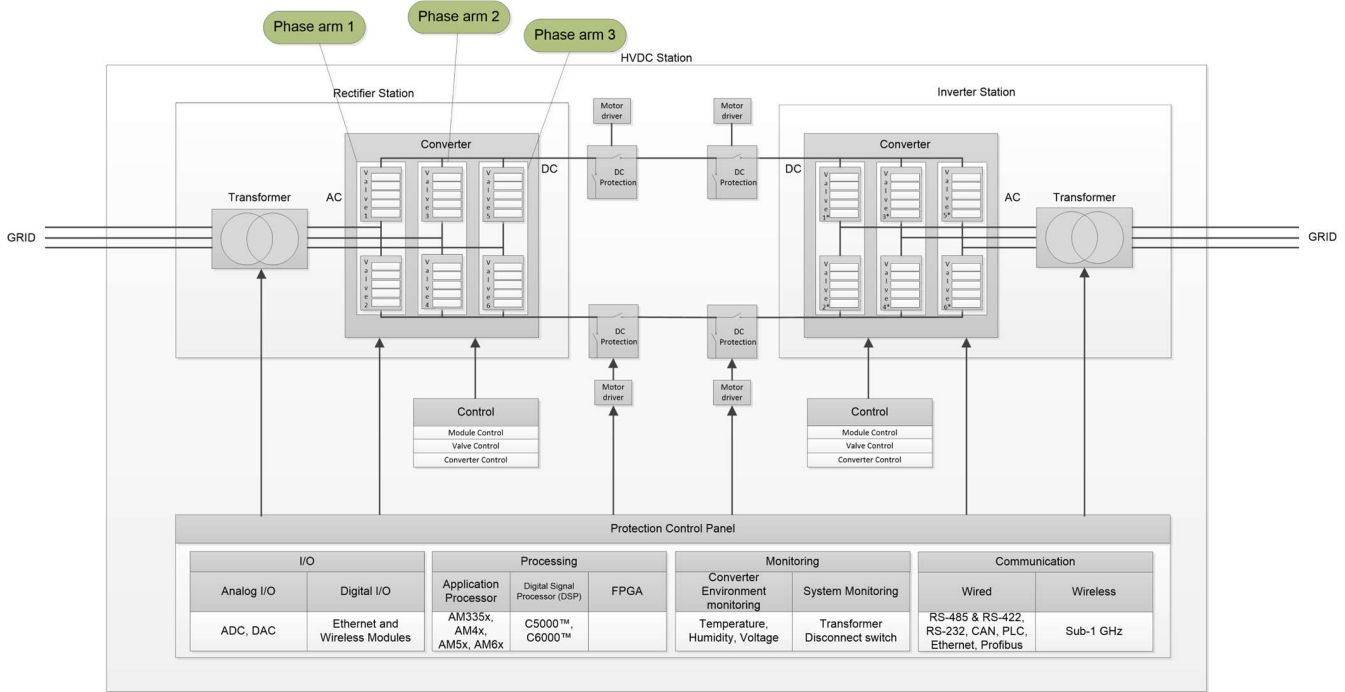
Phase arm 1

Phase arm 2

Phase arm 3

HVDC Station

Rectifier Station

Inverter Station

Motor driver

Motor driver

Converter

Converter

DC

DC

AC

AC

Transformer

Transformer

GRID

GRID

Valve 1

Valve 3

Valve 5

Valve 2

Valve 4

Valve 6

Valve 1*

Valve 3*

Valve 5*

Valve 2*

Valve 4*

Valve 6*

DC Protection

DC Protection

DC Protection

DC Protection

Motor driver

Motor driver

Control

Module Control
Valve Control
Converter Control

Control

Module Control
Valve Control
Converter Control

Protection Control Panel

| I/O | |
|---|---|
| Analog I/O | Digital I/O |
| ADC, DAC | Ethernet and Wireless Modules |

| Processing | | |
|---|---|---|
| Application Processor | Digital Signal Processor (DSP) | FPGA |
| AM335x, AM4x, AM5x, AM6x | C5000™, C6000™ | |

| Monitoring | |
|---|---|
| Converter Environment monitoring | System Monitoring |
| Temperature, Humidity, Voltage | Transformer Disconnect switch |

| Communication | |
|---|---|
| Wired | Wireless |
| RS-485 & RS-422, RS-232, CAN, PLC, Ethernet, Profibus | Sub-1 GHz |